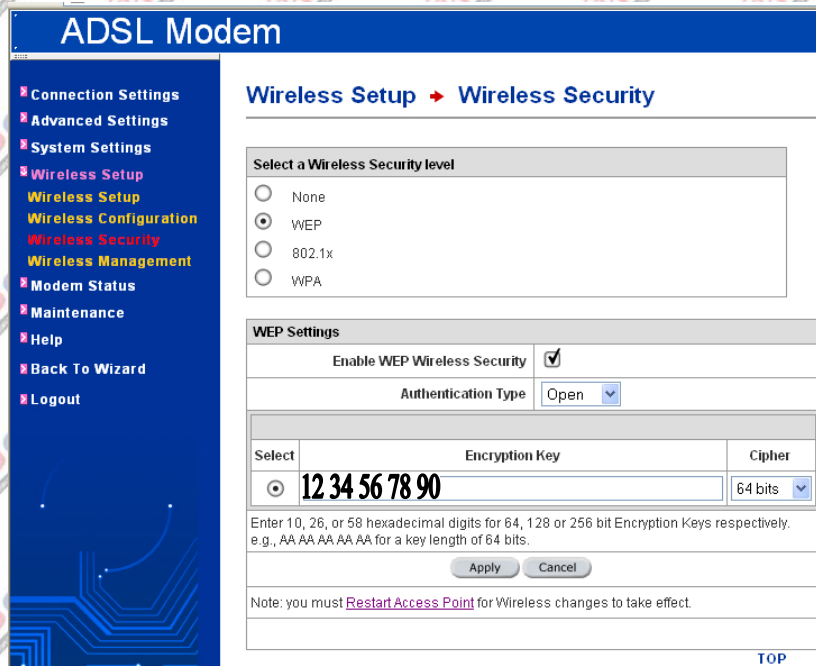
ADSL Modem

Connection Settings
Advanced Settings
System Settings
Wireless Setup
Wireless Setup
Wireless Configuration
Wireless Security
Wireless Management
Modem Status
Maintenance
Help
Back To Wizard
Logout

Wireless Setup → Wireless Security

Select a Wireless Security level

None
WEP
802.1x
WPA

WEP Settings

Enable WEP Wireless Security
Authentication Type Open

| Select | Encryption Key | Cipher |
|---|---|---|
| ⊙ | 12 34 56 78 90 | 64 bits |

Enter 10, 26, or 58 hexadecimal digits for 64, 128 or 256 bit Encryption Keys respectively. e.g., AA AA AA AA AA for a key length of 64 bits.

Apply Cancel

Note: you must Restart Access Point for Wireless changes to take effect.

TOP